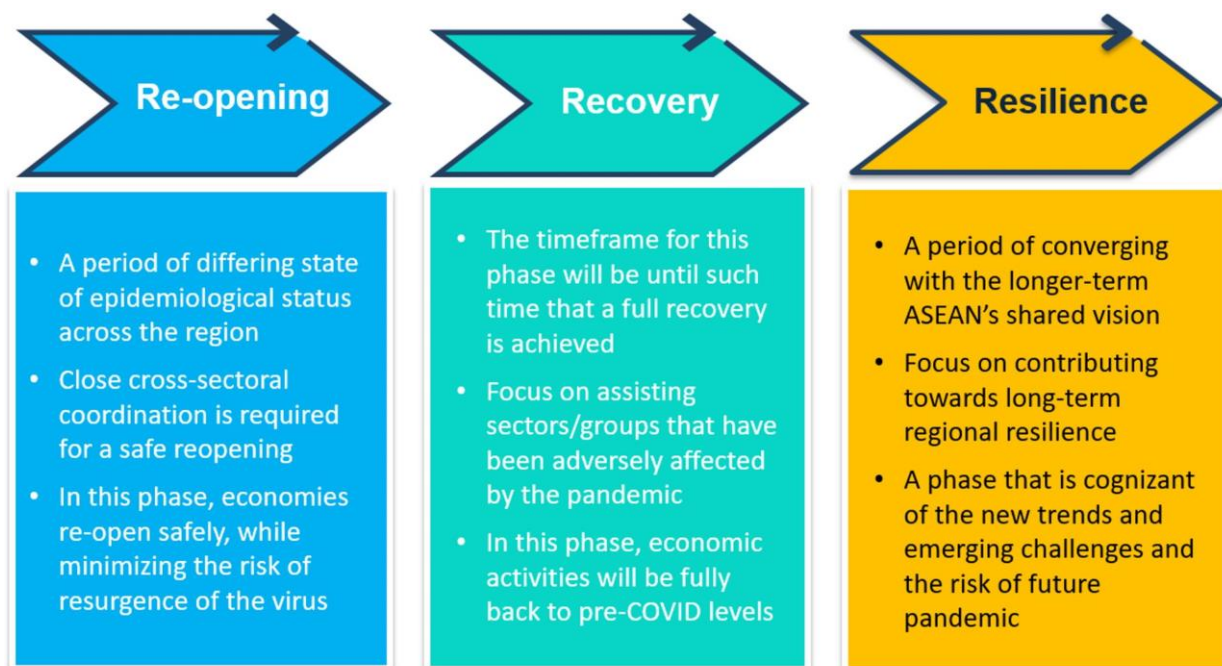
Re-opening

Recovery

Resilience

• A period of differing state of epidemiological status across the region
• Close cross-sectoral coordination is required for a safe reopening
• In this phase, economies re-open safely, while minimizing the risk of resurgence of the virus

• The timeframe for this phase will be until such time that a full recovery is achieved
• Focus on assisting sectors/groups that have been adversely affected by the pandemic
• In this phase, economic activities will be fully back to pre-COVID levels

• A period of converging with the longer-term ASEAN's shared vision
• Focus on contributing towards long-term regional resilience
• A phase that is cognizant of the new trends and emerging challenges and the risk of future pandemic